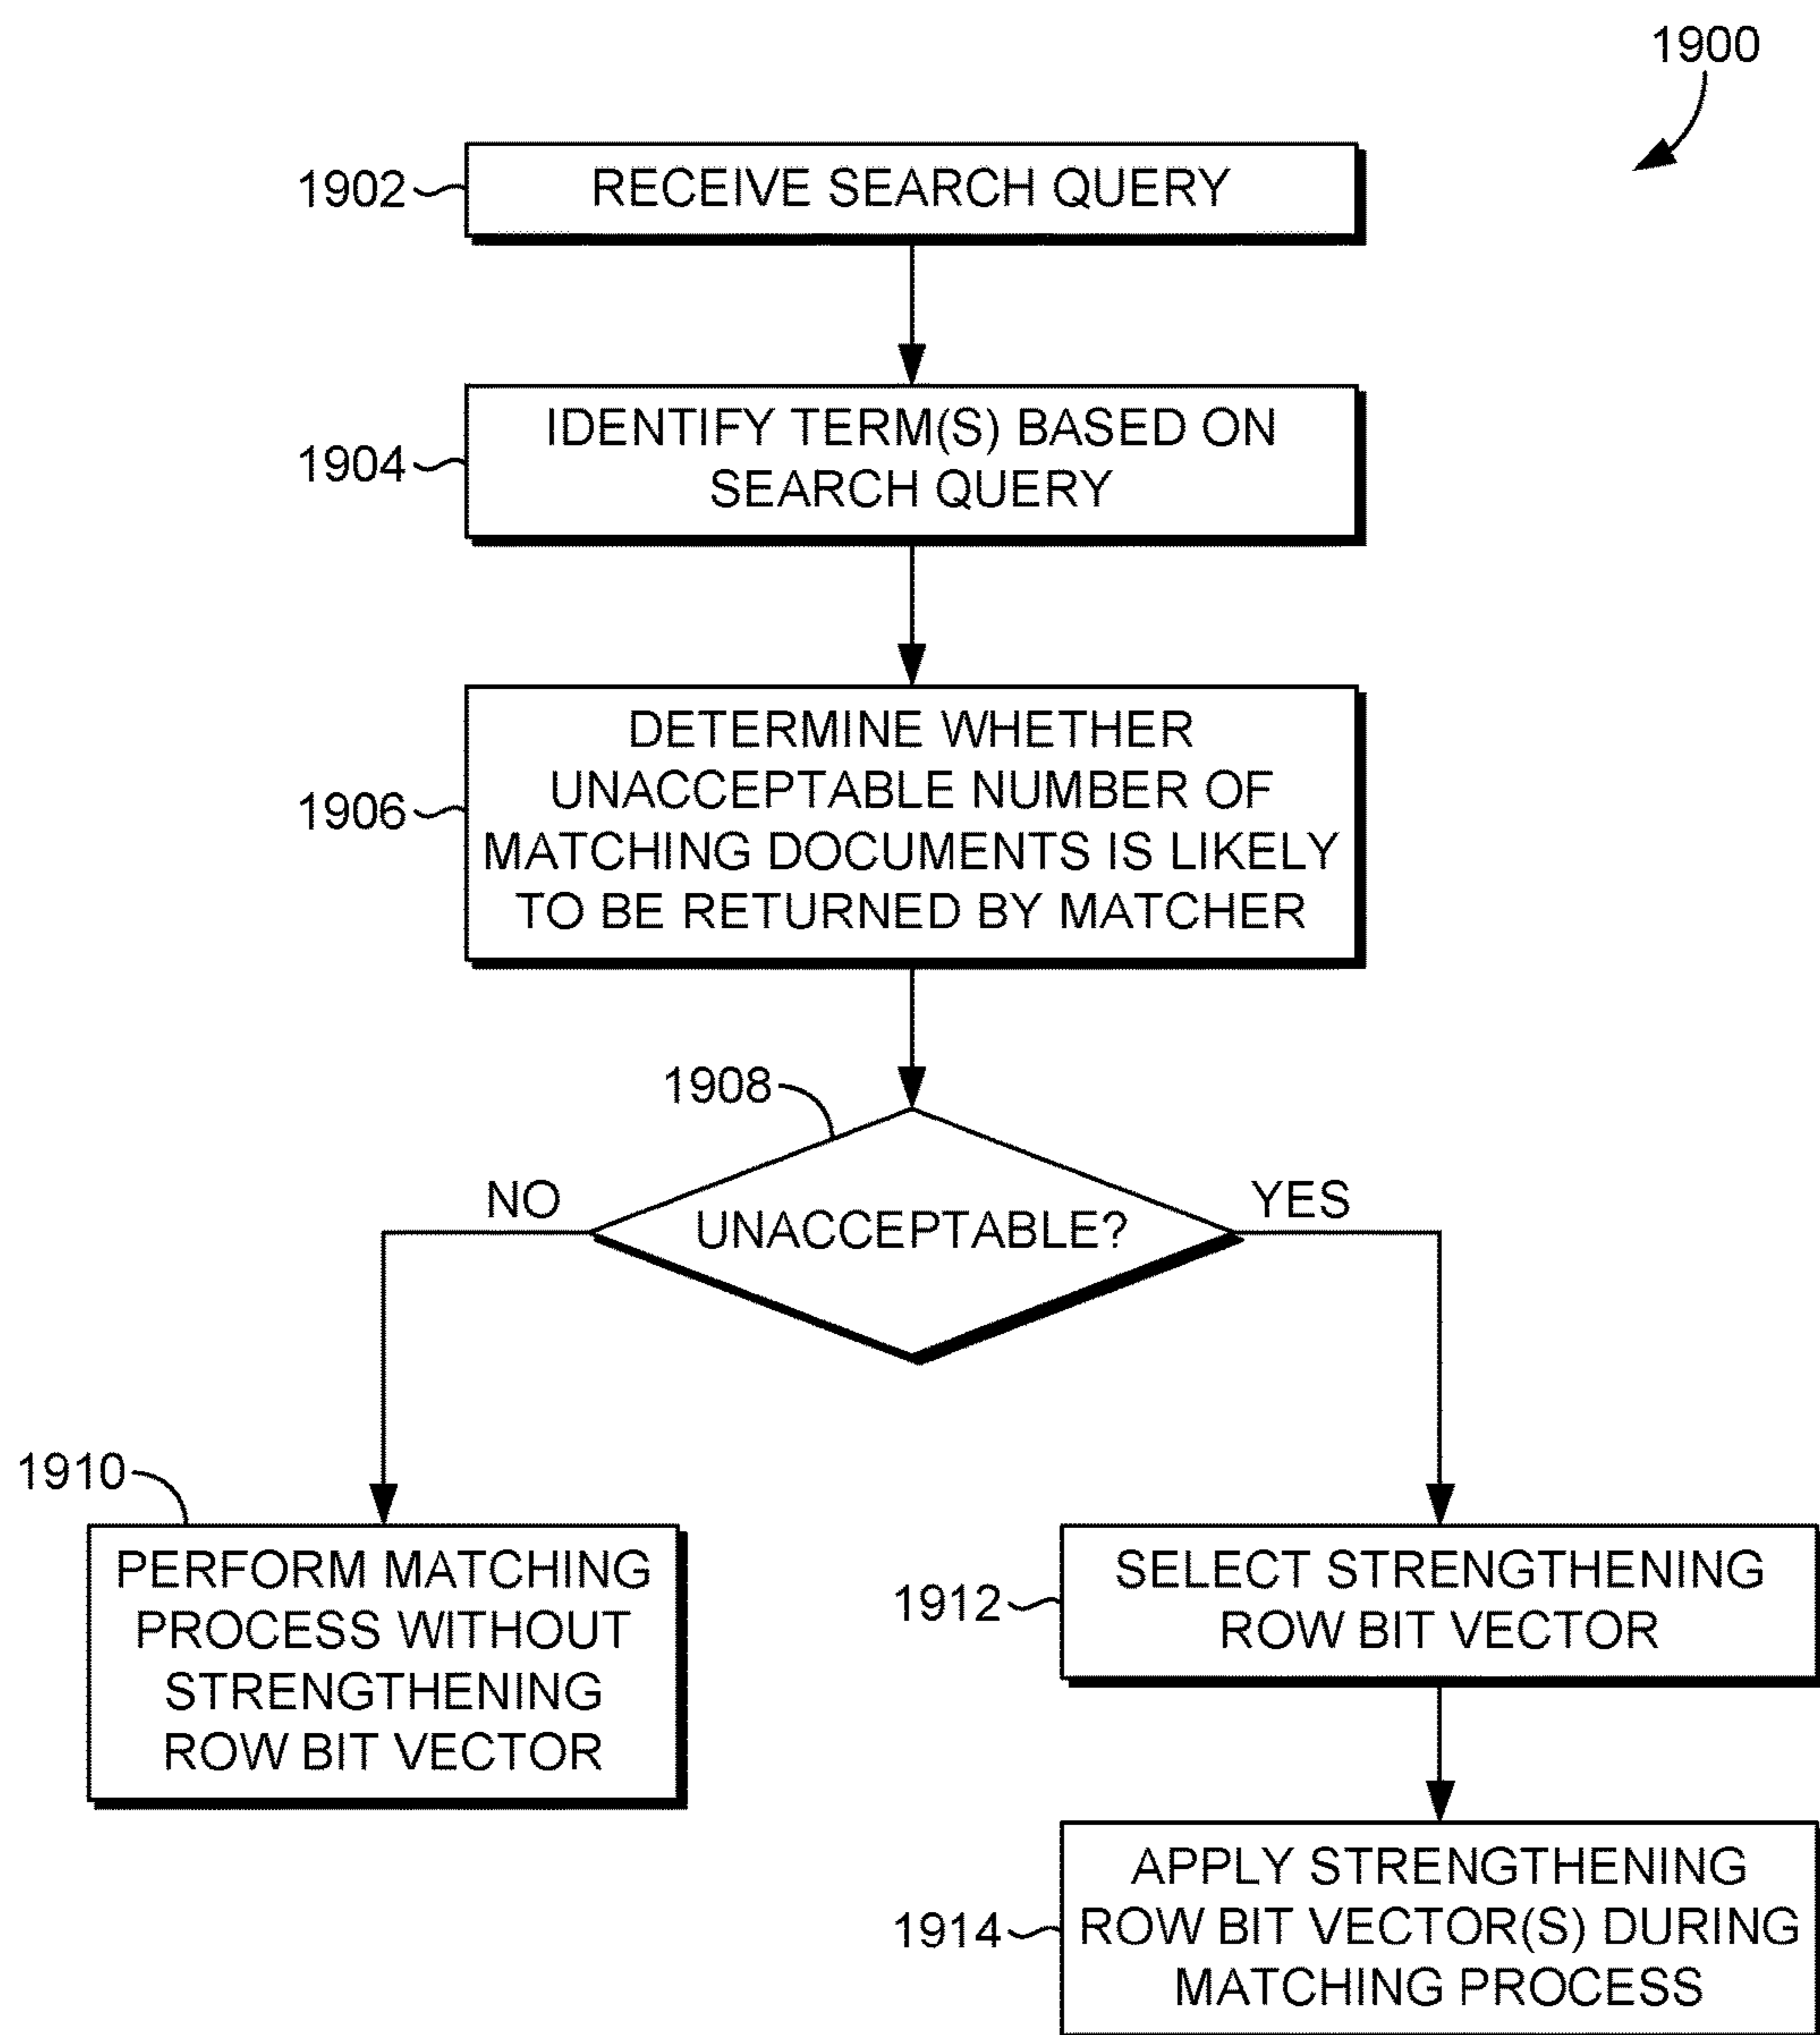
1900

1902 RECEIVE SEARCH QUERY

1904 IDENTIFY TERM(S) BASED ON SEARCH QUERY

1906 DETERMINE WHETHER UNACCEPTABLE NUMBER OF MATCHING DOCUMENTS IS LIKELY TO BE RETURNED BY MATCHER

1908 UNACCEPTABLE?

NO

YES

1910 PERFORM MATCHING PROCESS WITHOUT STRENGTHENING ROW BIT VECTOR

1912 SELECT STRENGTHENING ROW BIT VECTOR

1914 APPLY STRENGTHENING ROW BIT VECTOR(S) DURING MATCHING PROCESS